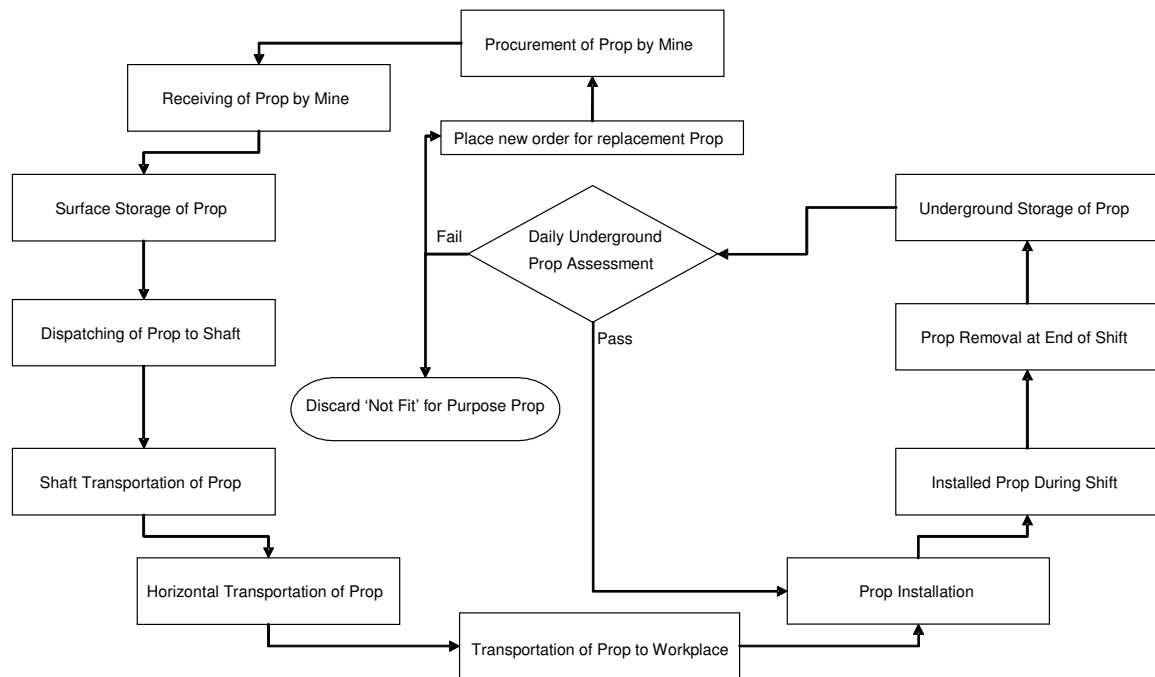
Procurement of Prop by Mine

Receiving of Prop by Mine

Place new order for replacement Prop

Surface Storage of Prop

Underground Storage of Prop

Fail

Daily Underground Prop Assessment

Pass

Dispatching of Prop to Shaft

Prop Removal at End of Shift

Discard 'Not Fit' for Purpose Prop

Shaft Transportation of Prop

Installed Prop During Shift

Horizontal Transportation of Prop

Prop Installation

Transportation of Prop to Workplace